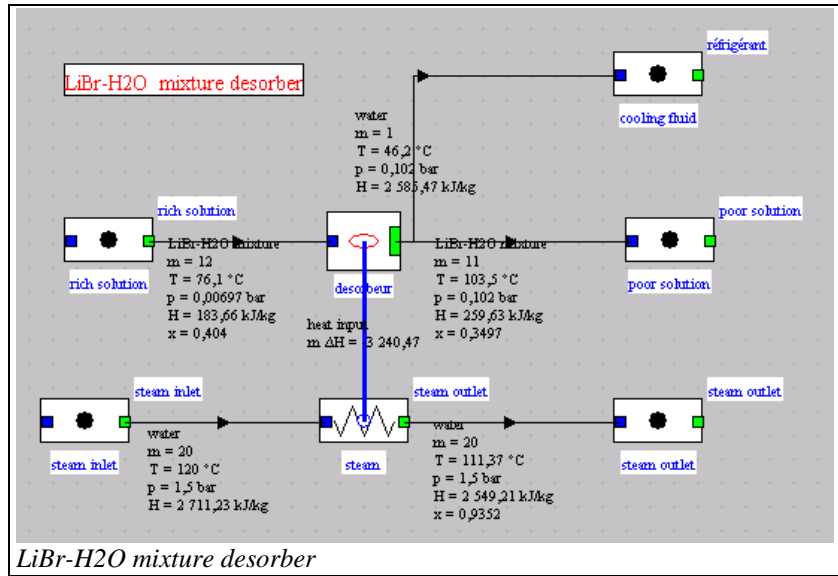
LiBr-H2O mixture desorber

réfrigérant

cooling fluid

water
m = 1
T = 46,2 °C
p = 0,102 bar
H = 2 585,47 kJ/kg

rich solution

rich solution

LiBr-H2O mixture
m = 12
T = 76,1 °C
p = 0,00697 bar
H = 183,66 kJ/kg
x = 0,404

desorbeur

LiBr-H2O mixture
m = 11
T = 103,5 °C
p = 0,102 bar
H = 259,63 kJ/kg
x = 0,3497

poor solution

poor solution

heat input
m ΔH = 3 240,47

steam inlet

steam inlet

water
m = 20
T = 120 °C
p = 1,5 bar
H = 2 711,23 kJ/kg

steam outlet

steam

water
m = 20
T = 111,37 °C
p = 1,5 bar
H = 2 549,21 kJ/kg
x = 0,9352

steam outlet

steam outlet

LiBr-H2O mixture desorber